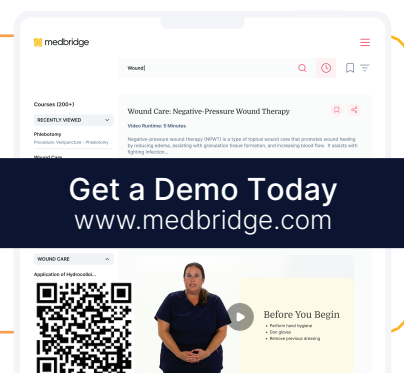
medbridge

Wound|

Courses (200+)

RECENTLY VIEWED

Phlebotomy

Procedure: Venipuncture - Phlebotomy

Wound Care

Wound Care: Negative-Pressure Wound Therapy

Video Runtime: 5 Minutes

Negative-pressure wound therapy (NPWT) is a type of topical wound care that promotes wound healing by reducing edema, assisting with granulation tissue formation, and increasing blood flow. It assists with fighting infection...

Get a Demo Today
www.medbridge.com

WOUND CARE

Application of Hydrocolloi...

Before You Begin

• Perform hand hygiene
• Don gloves
• Remove previous dressing